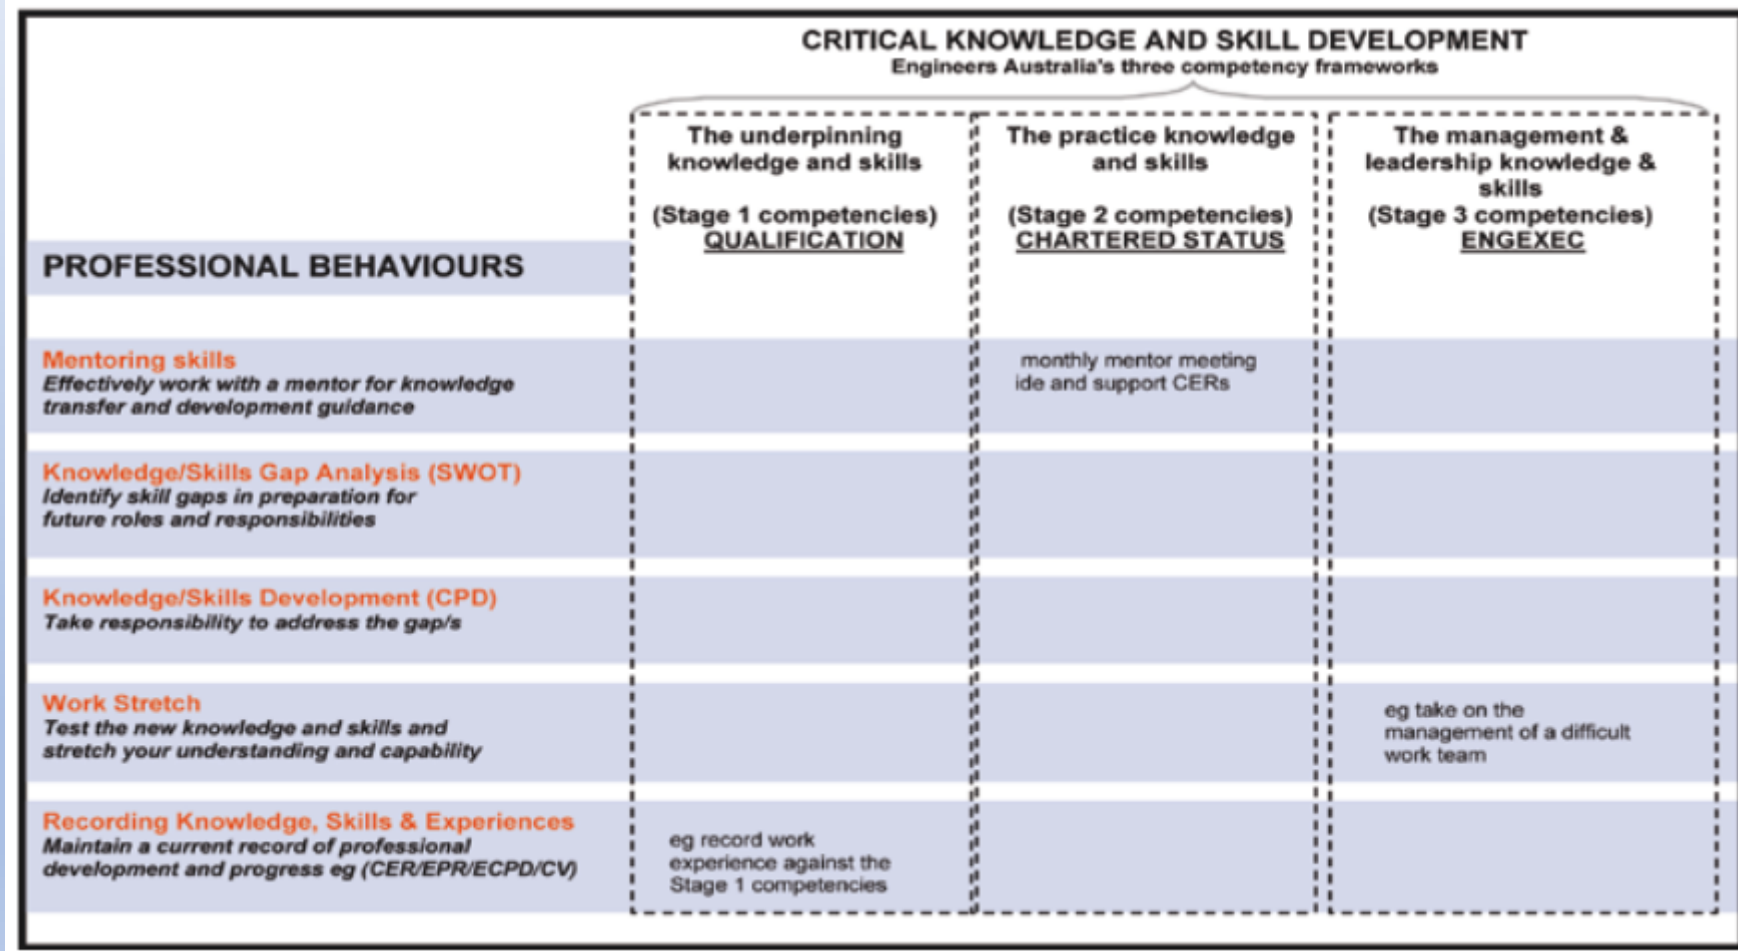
CRITICAL KNOWLEDGE AND SKILL DEVELOPMENT
Engineers Australia's three competency frameworks

| PROFESSIONAL BEHAVIOURS | The underpinning knowledge and skills (Stage 1 competencies) QUALIFICATION | The practice knowledge and skills (Stage 2 competencies) CHARTERED STATUS | The management & leadership knowledge & skills (Stage 3 competencies) ENGEXEC |
|---|---|---|---|
| Mentoring skills Effectively work with a mentor for knowledge transfer and development guidance | | monthly mentor meeting ide and support CERs | |
| Knowledge/Skills Gap Analysis (SWOT) Identify skill gaps in preparation for future roles and responsibilities | | | |
| Knowledge/Skills Development (CPD) Take responsibility to address the gap/s | | | |
| Work Stretch Test the new knowledge and skills and stretch your understanding and capability | | | eg take on the management of a difficult work team |
| Recording Knowledge, Skills & Experiences Maintain a current record of professional development and progress eg (CER/EPR/ECPD/CV) | eg record work experience against the Stage 1 competencies | | |